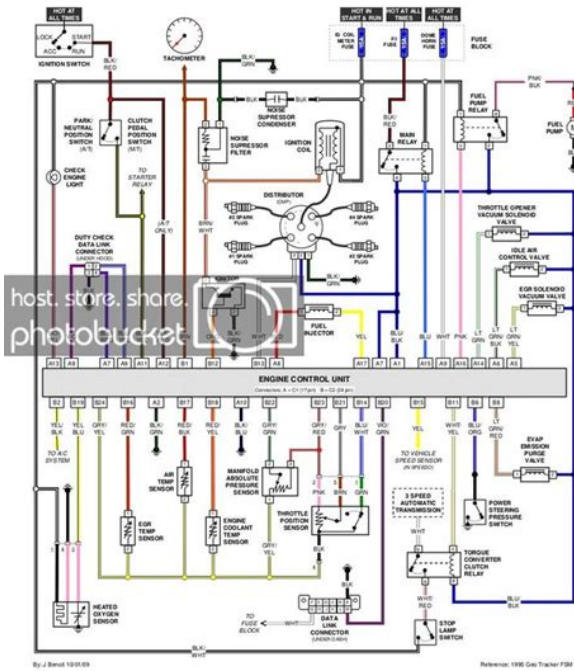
HOT AT ALL TIMES
LOCK START ACC RUN
IGNITION SWITCH
BLK/RED
TACHOMETER
BLK/GRN
HOT IN START & RUN
HOT AT ALL TIMES
HOT AT ALL TIMES
IG COIL METER FUSE
EFI FUSE
DOME HORN FUSE
FUSE BLOCK
NOISE SUPRESSOR CONDENSER
BLK
PNK/BLK
FUEL PUMP RELAY
FUEL PUMP
PARK/NEUTRAL POSITION SWITCH (A/T)
CLUTCH PEDAL POSITION SWITCH (M/T)
TO STARTER RELAY
NOISE SUPRESSOR FILTER
IGNITION COIL
BLK/RED
MAIN RELAY
CHECK ENGINE LIGHT
(A/T ONLY)
DISTRIBUTOR
#3 SPARK PLUG
#4 SPARK PLUG
#1 SPARK PLUG
#2 SPARK PLUG
THROTTLE OPENER VACUUM SOLENOID VALVE
DUTY CHECK DATA LINK CONNECTOR (UNDER HOOD)
BRN/WHT
IDLE AIR CONTROL VALVE
EGR SOLENOID VACUUM VALVE
host. store. share.
photobucket
FUEL INJECTOR
YEL
BLU/BLK
BLU
WHT
PNK
LT GRN
LT GRN/BLK
LT GRN/YEL
A13 A9 A7 A8 A11 A12 B1 B12 B13 A6 A17 A1 A15 A3 A14 A4 A5 A2
ENGINE CONTROL UNIT
B2 B19 B24 B16 A2 B17 B18 A10 B22 B23 B21 B14 B20 B15 B11 B6 B8
YEL/BLU
YEL/BLK
GRY/YEL
RED/GRN
BLK/GRN
RED/BLK
RED/YEL
BLK/BLU
GRY/GRN
GRY/RED
GRY
BLU
VIO/GRN
YEL
WHT/YEL
BLU/ORG
LT GRN/BLK
TO A/C SYSTEM
AIR TEMP SENSOR
MANIFOLD ABSOLUTE PRESSURE SENSOR
TO VEHICLE SPEED SENSOR (IN SPEEDO)
EVAP EMISSION PURGE VALVE
3 SPEED AUTOMATIC TRANSMISSION
POWER STEERING PRESSURE SWITCH
EGR TEMP SENSOR
ENGINE COOLANT TEMP SENSOR
THROTTLE POSITION SENSOR
PNK BRN GRN
GRY/YEL
BLK
WHT
TORQUE CONVERTER CLUTCH RELAY
HEATED OXYGEN SENSOR
TO FUSE BLOCK
WHT
DATA LINK CONNECTOR (UNDER DASH)
WHT/RED
BLU/BLK
STOP LAMP SWITCH
BLK/WHT
By J Benoit 10/01/09
Reference: 1996 Geo Tracker FSM